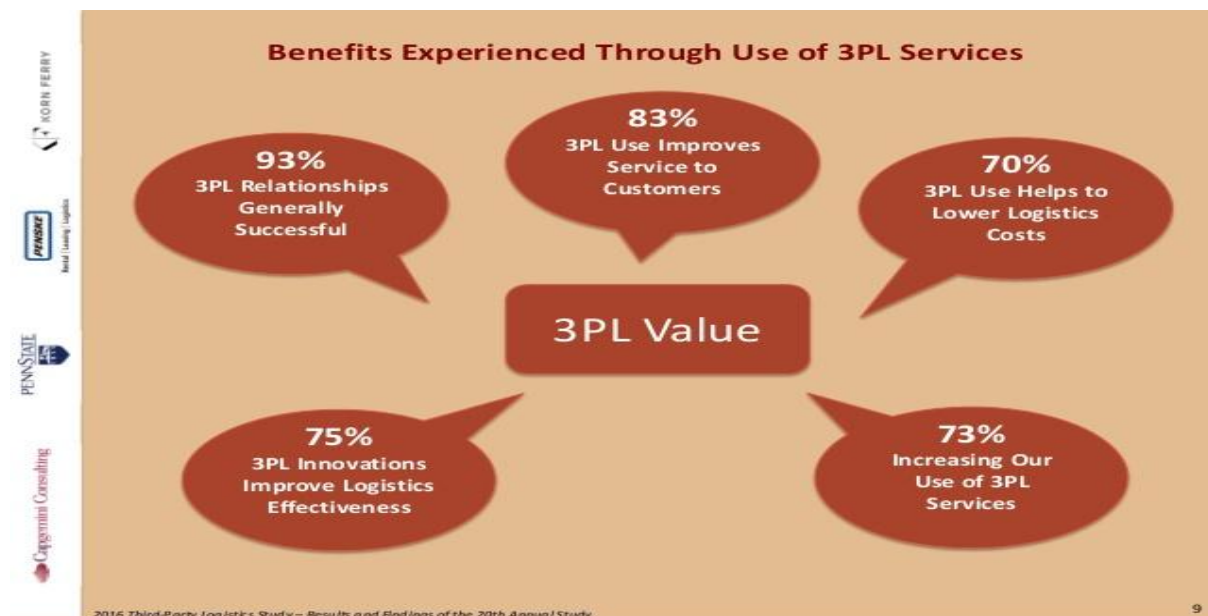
KORN FERRY

PENSKE
Rental | Leasing | Logistics

PENNSTATE

Capgemini Consulting

Benefits Experienced Through Use of 3PL Services

93%
3PL Relationships Generally Successful

83%
3PL Use Improves Service to Customers

70%
3PL Use Helps to Lower Logistics Costs

3PL Value

75%
3PL Innovations Improve Logistics Effectiveness

73%
Increasing Our Use of 3PL Services

2016 Third-Party Logistics Study – Results and Findings of the 20th Annual Study

9